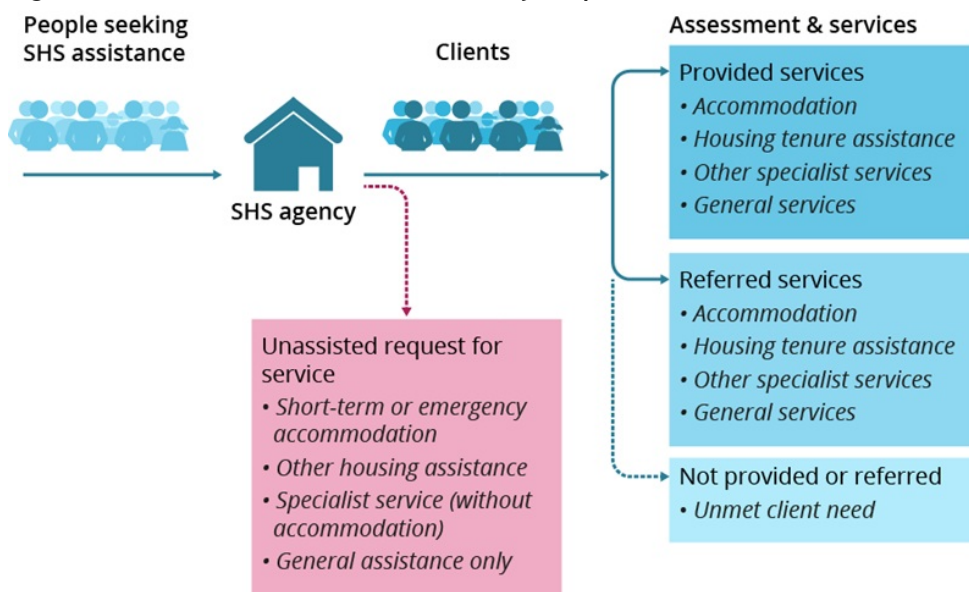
People seeking SHS assistance

Clients

SHS agency

Assessment & services

Provided services
• Accommodation
• Housing tenure assistance
• Other specialist services
• General services

Referred services
• Accommodation
• Housing tenure assistance
• Other specialist services
• General services

Not provided or referred
• Unmet client need

Unassisted request for service
• Short-term or emergency accommodation
• Other housing assistance
• Specialist service (without accommodation)
• General assistance only